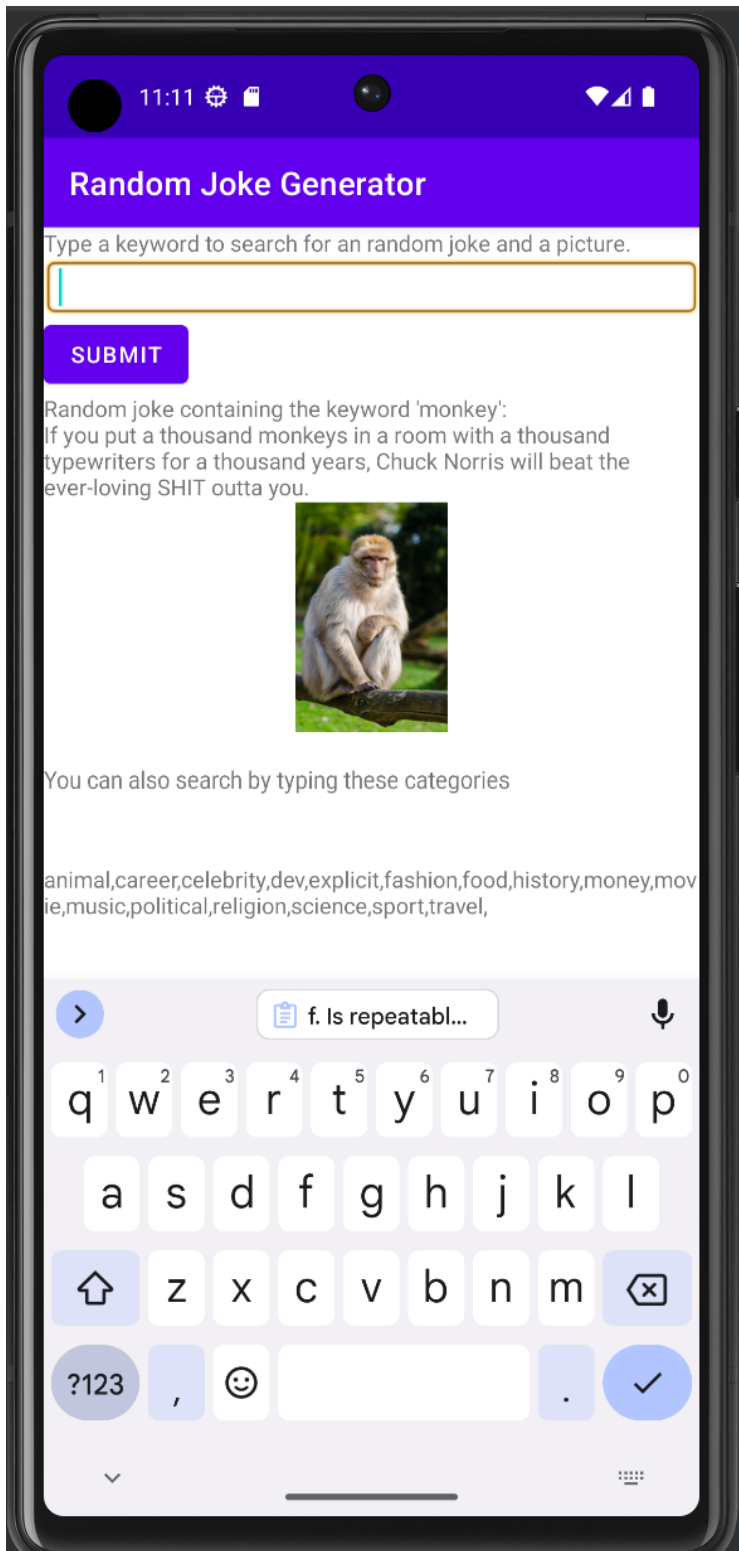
11:11

Random Joke Generator

Type a keyword to search for an random joke and a picture.

SUBMIT

Random joke containing the keyword 'monkey':
If you put a thousand monkeys in a room with a thousand typewriters for a thousand years, Chuck Norris will beat the ever-loving SHIT outta you.

You can also search by typing these categories

animal,career,celebrity,dev,explicit,fashion,food,history,money,movie,music,political,religion,science,sport,travel,

f. Is repeatabl...

q 1 w 2 e 3 r 4 t 5 y 6 u 7 i 8 o 9 p 0
a s d f g h j k l
z x c v b n m
?123 , .